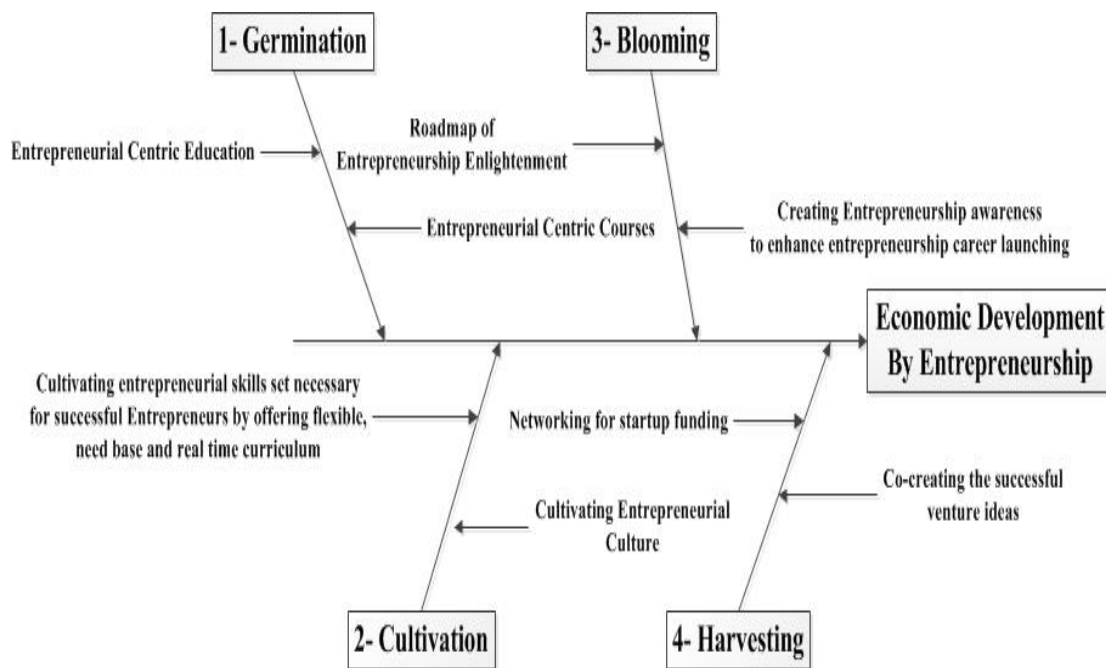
1- Germination

3- Blooming

Entrepreneurial Centric Education

Roadmap of Entrepreneurship Enlightenment

Entrepreneurial Centric Courses

Creating Entrepreneurship awareness to enhance entrepreneurship career launching

Economic Development By Entrepreneurship

Cultivating entrepreneurial skills set necessary for successful Entrepreneurs by offering flexible, need base and real time curriculum

Networking for startup funding

Co-creating the successful venture ideas

Cultivating Entrepreneurial Culture

2- Cultivation

4- Harvesting